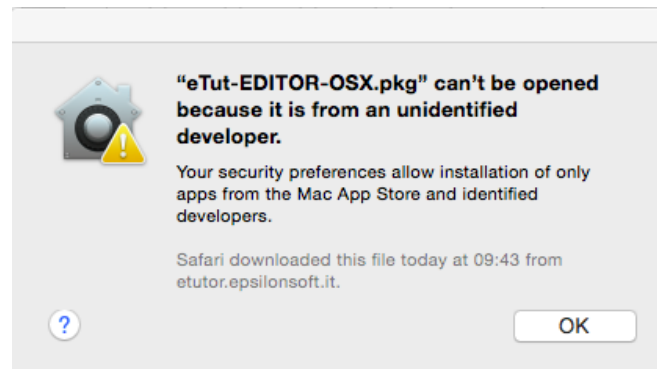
“eTut-EDITOR-OSX.pkg” can’t be opened because it is from an unidentified developer.

Your security preferences allow installation of only apps from the Mac App Store and identified developers.

Safari downloaded this file today at 09:43 from etutor.epsilonsoft.it.

?

OK